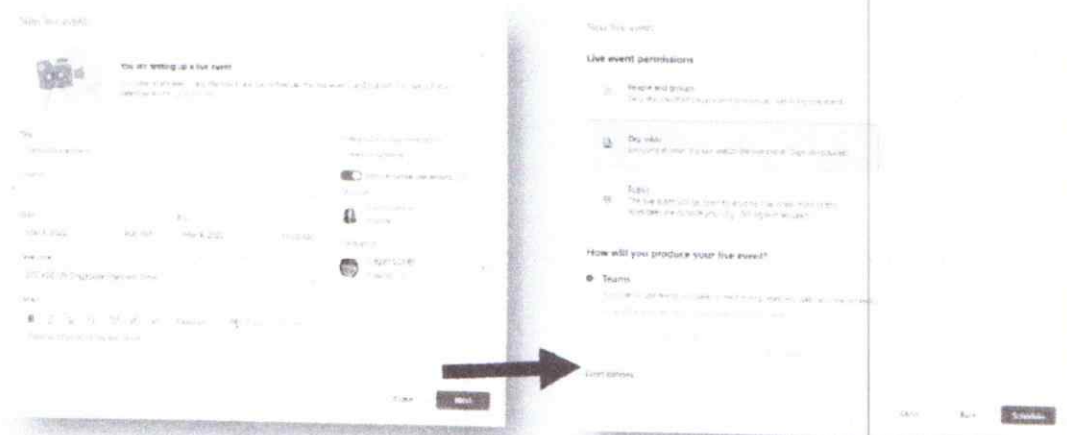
New live event

You are setting up a live event
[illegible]

Title
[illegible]

Start
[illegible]

End
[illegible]

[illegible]
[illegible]

Close
Next

New live event

Live event permissions

People and groups
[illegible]

Org-wide
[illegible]

Public
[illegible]

How will you produce your live event?

Teams
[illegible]

Close
Back
Schedule